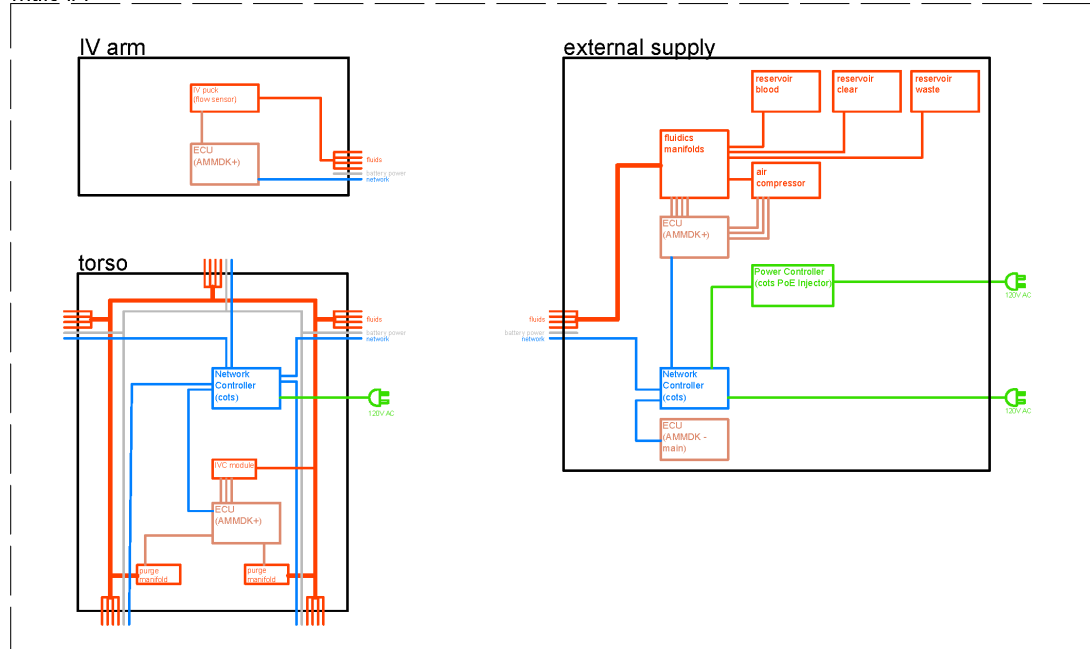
IV arm

IV puck (flow sensor)

ECU (AMMDK+)

fluids
battery power
network

torso

fluids
battery power
network

Network Controller (cots)

120V AC

IVC module

ECU (AMMDK+)

purge manifold

purge manifold

external supply

reservoir blood

reservoir clear

reservoir waste

fluidics manifolds

air compressor

ECU (AMMDK+)

Power Controller (cots PoE injector)

120V AC

fluids
battery power
network

Network Controller (cots)

120V AC

ECU (AMMDK - main)